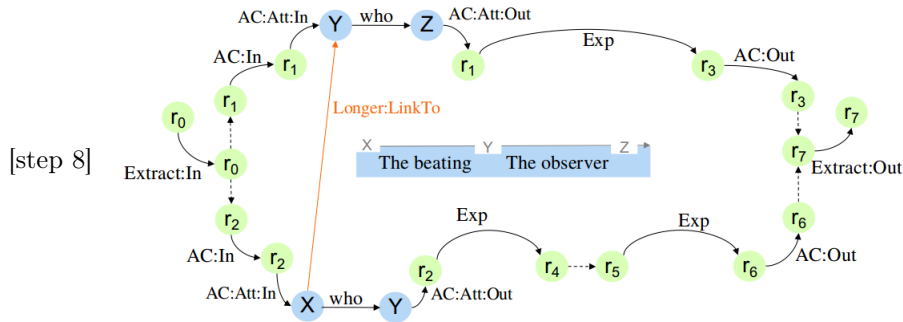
[step 8]

AC:Att:In
Y
who
Z
AC:Att:Out
Exp
AC:In
$r_1$
$r_1$
$r_3$
AC:Out
$r_1$
$r_3$
$r_0$
$r_7$
Longer:LinkTo
$r_7$
Extract:In
$r_0$
X
Y
Z
The beating
The observer
Extract:Out
$r_2$
Exp
Exp
$r_6$
AC:In
$r_2$
$r_2$
$r_4$
$r_5$
$r_6$
AC:Out
AC:Att:In
X
who
Y
AC:Att:Out